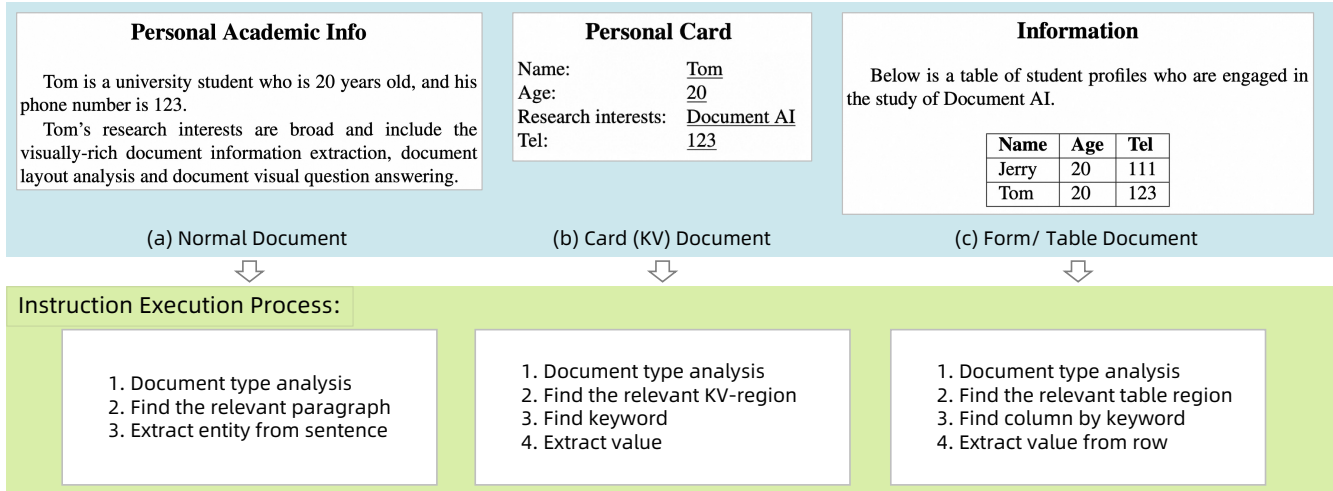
**Personal Academic Info**

Tom is a university student who is 20 years old, and his phone number is 123.

Tom's research interests are broad and include the visually-rich document information extraction, document layout analysis and document visual question answering.

(a) Normal Document

**Personal Card**

Name: Tom
Age: 20
Research interests: Document AI
Tel: 123

(b) Card (KV) Document

**Information**

Below is a table of student profiles who are engaged in the study of Document AI.

| Name | Age | Tel |
|---|---|---|
| Jerry | 20 | 111 |
| Tom | 20 | 123 |

(c) Form/ Table Document

Instruction Execution Process:

1. Document type analysis
2. Find the relevant paragraph
3. Extract entity from sentence

1. Document type analysis
2. Find the relevant KV-region
3. Find keyword
4. Extract value

1. Document type analysis
2. Find the relevant table region
3. Find column by keyword
4. Extract value from row